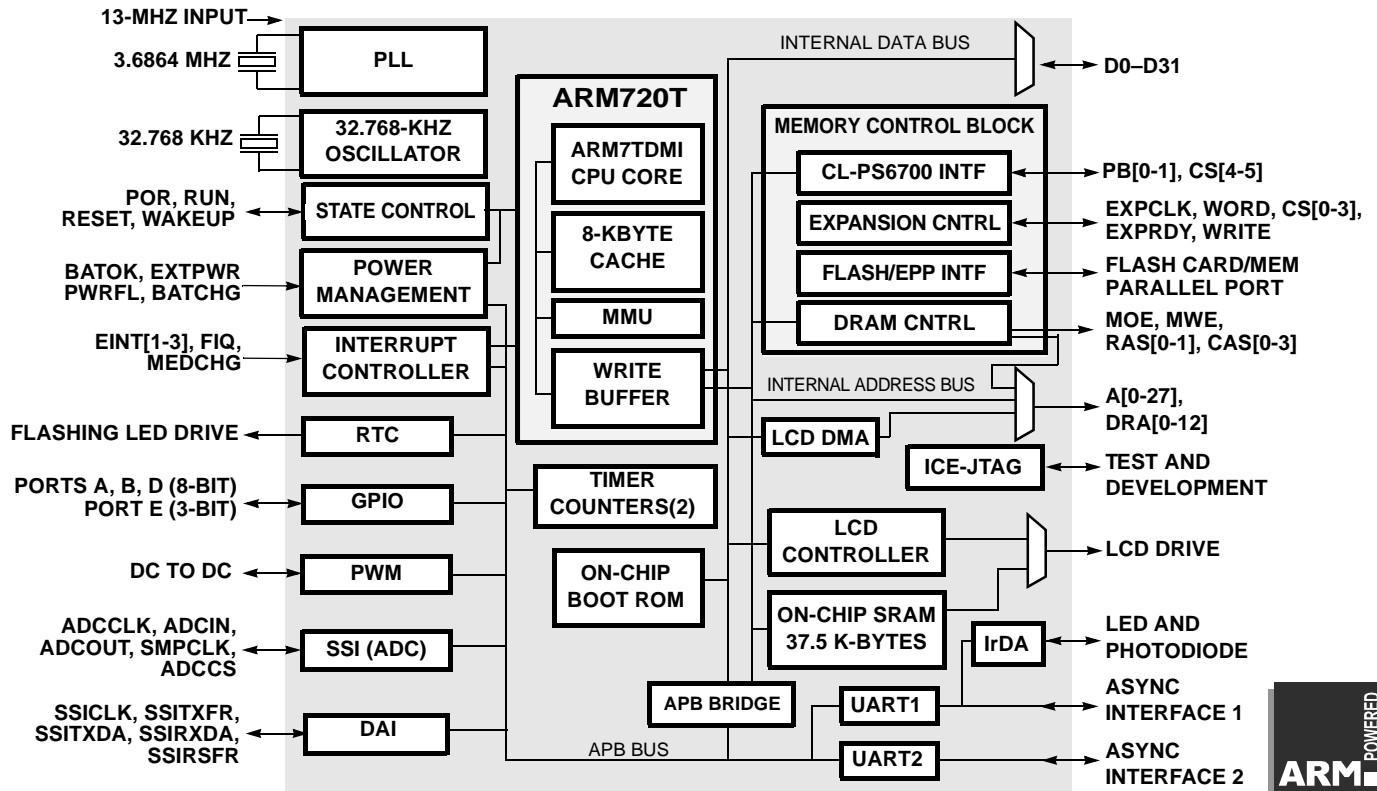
13-MHZ INPUT
3.6864 MHZ
PLL
32.768 KHZ
32.768-KHZ OSCILLATOR
POR, RUN, RESET, WAKEUP
STATE CONTROL
BATOK, EXTPWR PWRFL, BATCHG
POWER MANAGEMENT
EINT[1-3], FIQ, MEDCHG
INTERRUPT CONTROLLER
FLASHING LED DRIVE
RTC
PORTS A, B, D (8-BIT) PORT E (3-BIT)
GPIO
DC TO DC
PWM
ADCCLK, ADCIN, ADCOUT, SMPCLK, ADCCS
SSI (ADC)
SSICLK, SSITXFR, SSITXDA, SSIRXDA, SSIRSFR
DAI
ARM720T
ARM7TDMI CPU CORE
8-KBYTE CACHE
MMU
WRITE BUFFER
TIMER COUNTERS(2)
ON-CHIP BOOT ROM
APB BRIDGE
APB BUS
INTERNAL DATA BUS
D0–D31
MEMORY CONTROL BLOCK
CL-PS6700 INTF
PB[0-1], CS[4-5]
EXPANSION CNTRL
EXPCLK, WORD, CS[0-3], EXPRDY, WRITE
FLASH/EPP INTF
FLASH CARD/MEM PARALLEL PORT
DRAM CNTRL
MOE, MWE, RAS[0-1], CAS[0-3]
INTERNAL ADDRESS BUS
A[0-27], DRA[0-12]
LCD DMA
ICE-JTAG
TEST AND DEVELOPMENT
LCD CONTROLLER
LCD DRIVE
ON-CHIP SRAM 37.5 K-BYTES
IrDA
LED AND PHOTODIODE
UART1
ASYNC INTERFACE 1
UART2
ASYNC INTERFACE 2
ARM POWERED